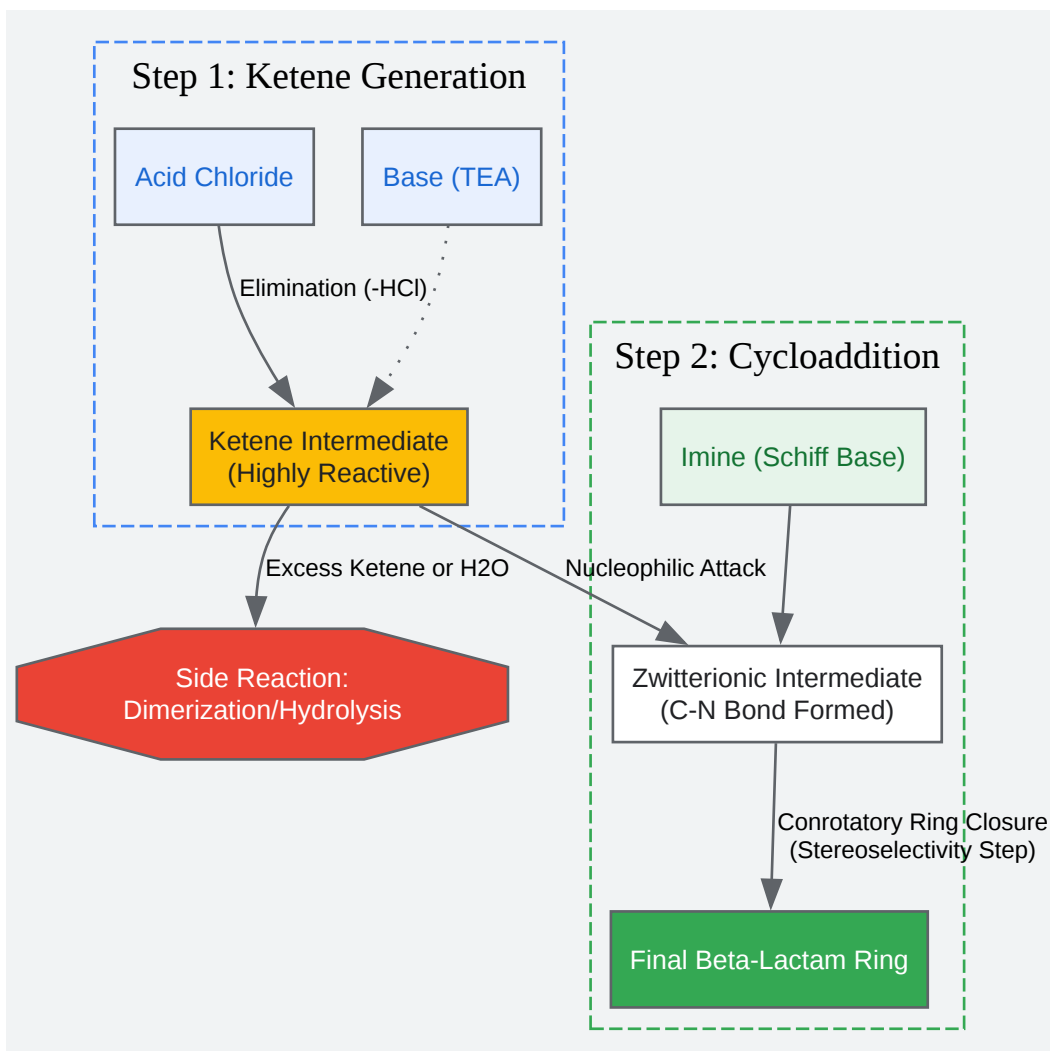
Step 1: Ketene Generation

Acid Chloride

Base (TEA)

Elimination (-HCl)

Ketene Intermediate
(Highly Reactive)

Step 2: Cycloaddition

Imine (Schiff Base)

Excess Ketene or H2O

Nucleophilic Attack

Side Reaction:
Dimerization/Hydrolysis

Zwitterionic Intermediate
(C-N Bond Formed)

Conrotatory Ring Closure
(Stereoselectivity Step)

Final Beta-Lactam Ring